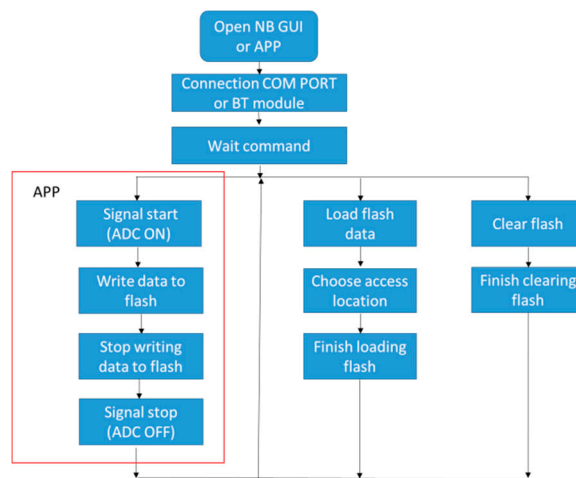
Open NB GUI or APP

Connection COM PORT or BT module

Wait command

APP

Signal start (ADC ON)

Write data to flash

Stop writing data to flash

Signal stop (ADC OFF)

Load flash data

Choose access location

Finish loading flash

Clear flash

Finish clearing flash